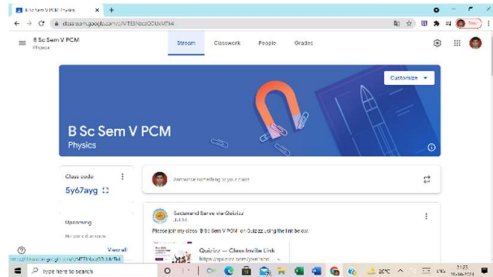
B Sc Sem V PCM Physics

classroom.google.com/c/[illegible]

B Sc Sem V PCM
Physics

Stream Classwork People Grades

Customize

B Sc Sem V PCM
Physics

Class code
5y67ayg

Announce something to your class

Upcoming

View all

Satanand Sarve via Quizizz
Please join my class 'B Sc Sem V PCM' on Quizizz using the link below

Quizizz — Class Invite Link
https://quizizz.com/join/class/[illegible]

Type here to search

20°C

7:25
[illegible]